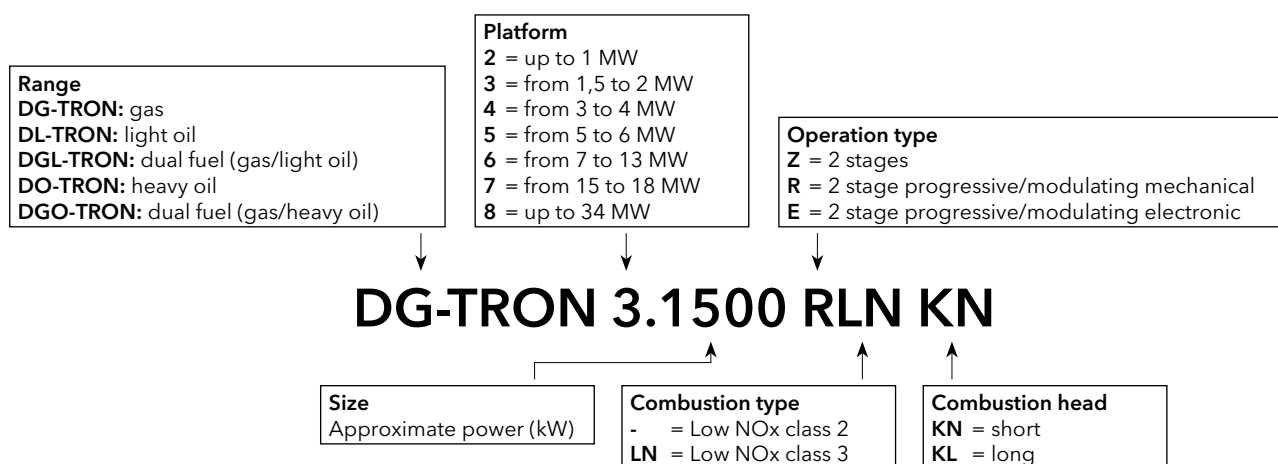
Range
DG-TRON: gas
DL-TRON: light oil
DGL-TRON: dual fuel (gas/light oil)
DO-TRON: heavy oil
DGO-TRON: dual fuel (gas/heavy oil)

Platform
2 = up to 1 MW
3 = from 1,5 to 2 MW
4 = from 3 to 4 MW
5 = from 5 to 6 MW
6 = from 7 to 13 MW
7 = from 15 to 18 MW
8 = up to 34 MW

Operation type
Z = 2 stages
R = 2 stage progressive/modulating mechanical
E = 2 stage progressive/modulating electronic

DG-TRON 3.1500 RLN KN

Size
Approximate power (kW)

Combustion type
- = Low NOx class 2
LN = Low NOx class 3

Combustion head
KN = short
KL = long